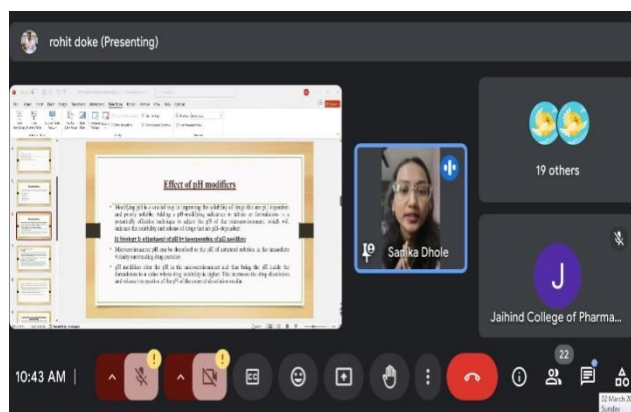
rohit doke (Presenting)

Effect of pH modifiers

• Modifying pH is a crucial step in improving the solubility of drugs that are pH-dependent and poorly soluble. Adding a pH-modifying substance to tablets or formulations is a potentially effective technique to adjust the pH of the microenvironment, which will enhance the solubility and release of drugs that are pH-dependent.

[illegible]

• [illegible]

• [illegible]

Sanika Dhole

19 others

J

Jaihind College of Pharma...

10:43 AM

22

22 March 2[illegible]
Sunday